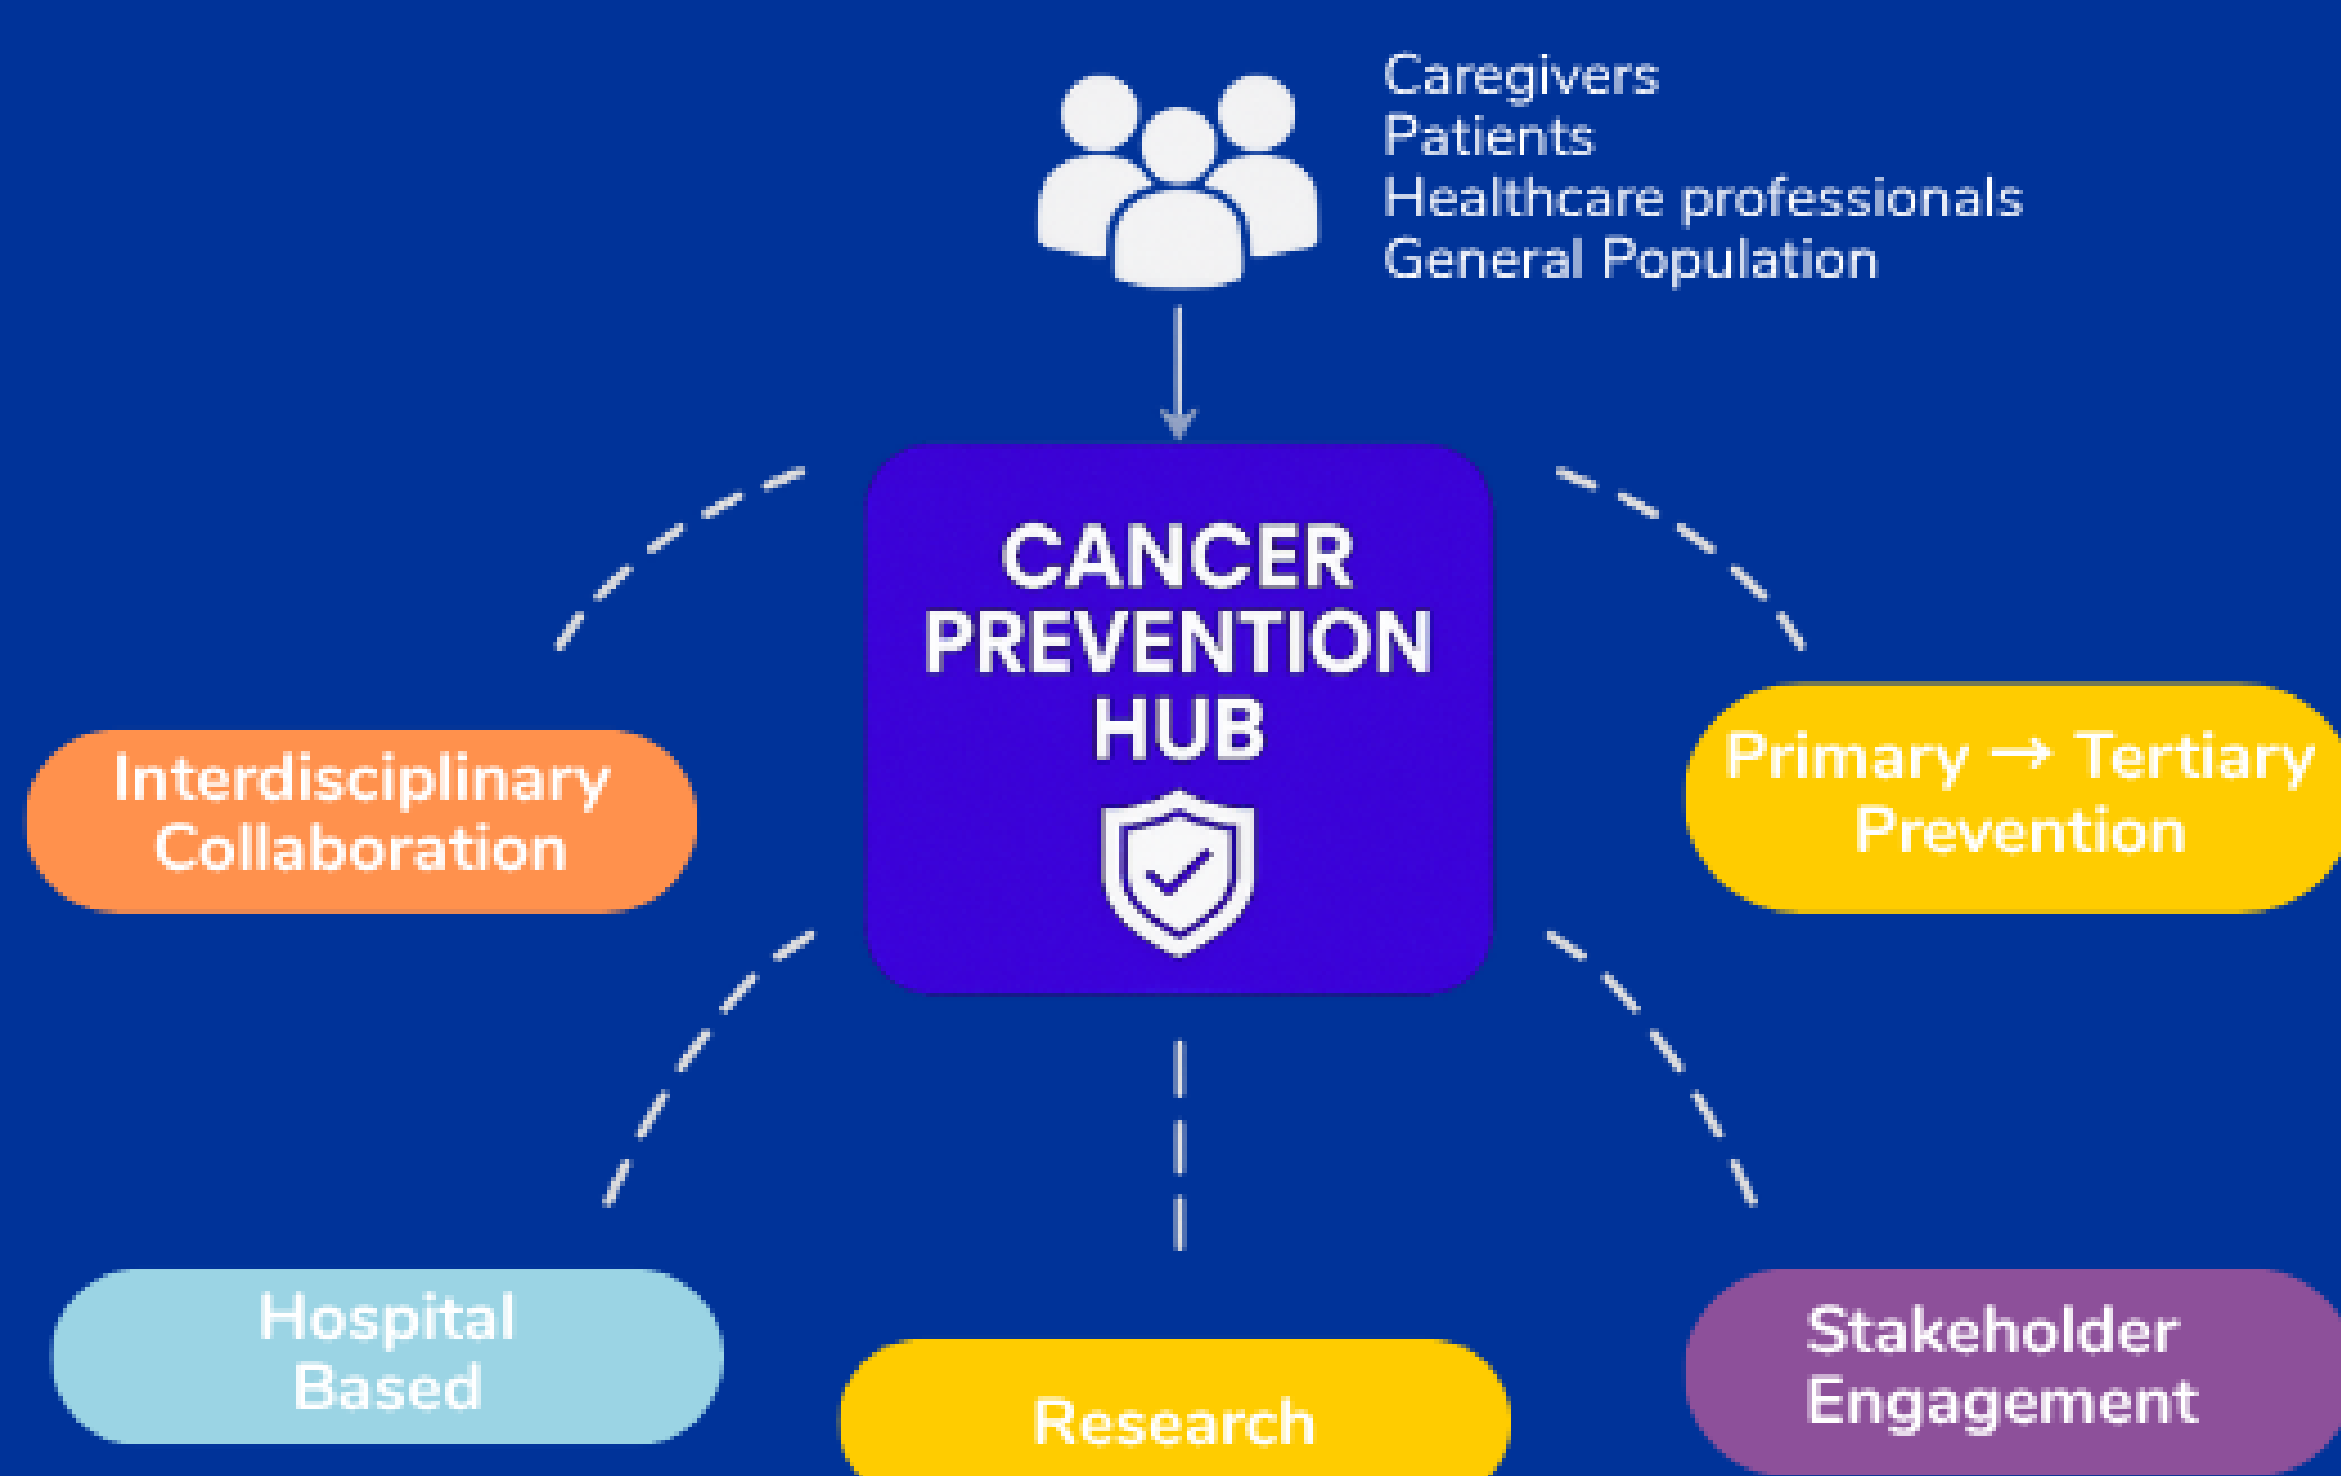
Caregivers
Patients
Healthcare professionals
General Population

CANCER PREVENTION HUB

Interdisciplinary Collaboration

Primary → Tertiary Prevention

Hospital Based

Research

Stakeholder Engagement